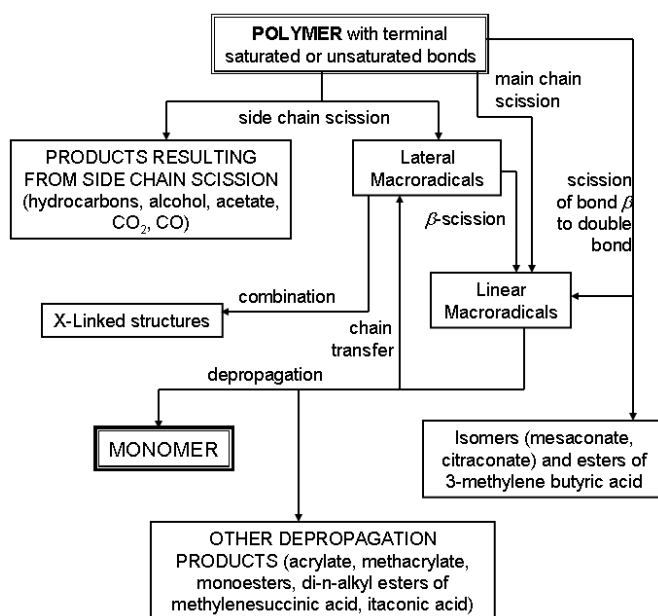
POLYMER with terminal saturated or unsaturated bonds

side chain scission

main chain scission

PRODUCTS RESULTING FROM SIDE CHAIN SCISSION (hydrocarbons, alcohol, acetate, $CO_2$, CO)

Lateral Macroradicals

$\beta$-scission

scission of bond $\beta$ to double bond

Linear Macroradicals

combination

X-Linked structures

chain transfer

depropagation

MONOMER

Isomers (mesaconate, citraconate) and esters of 3-methylene butyric acid

OTHER DEPROPAGATION PRODUCTS (acrylate, methacrylate, monoesters, di-n-alkyl esters of methylenesuccinic acid, itaconic acid)